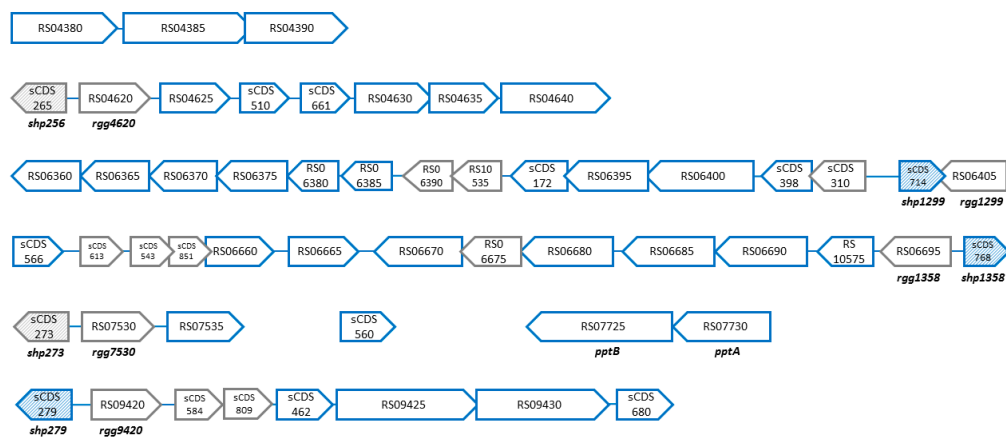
RS04380 RS04385 RS04390

sCDS 265 RS04620 RS04625 sCDS 510 sCDS 661 RS04630 RS04635 RS04640
shp256 rgg4620

RS06360 RS06365 RS06370 RS06375 RS0 6380 RS0 6385 RS0 6390 RS10 535 sCDS 172 RS06395 RS06400 sCDS 398 sCDS 310 sCDS 714 RS06405
shp1299 rgg1299

sCDS 566 sCDS 613 sCDS 543 sCDS 851 RS06660 RS06665 RS06670 RS0 6675 RS06680 RS06685 RS06690 RS 10575 RS06695 sCDS 768
rgg1358 shp1358

sCDS 273 RS07530 RS07535 sCDS 560 RS07725 RS07730
shp273 rgg7530 pptB pptA

sCDS 279 RS09420 sCDS 584 sCDS 809 sCDS 462 RS09425 RS09430 sCDS 680
shp279 rgg9420